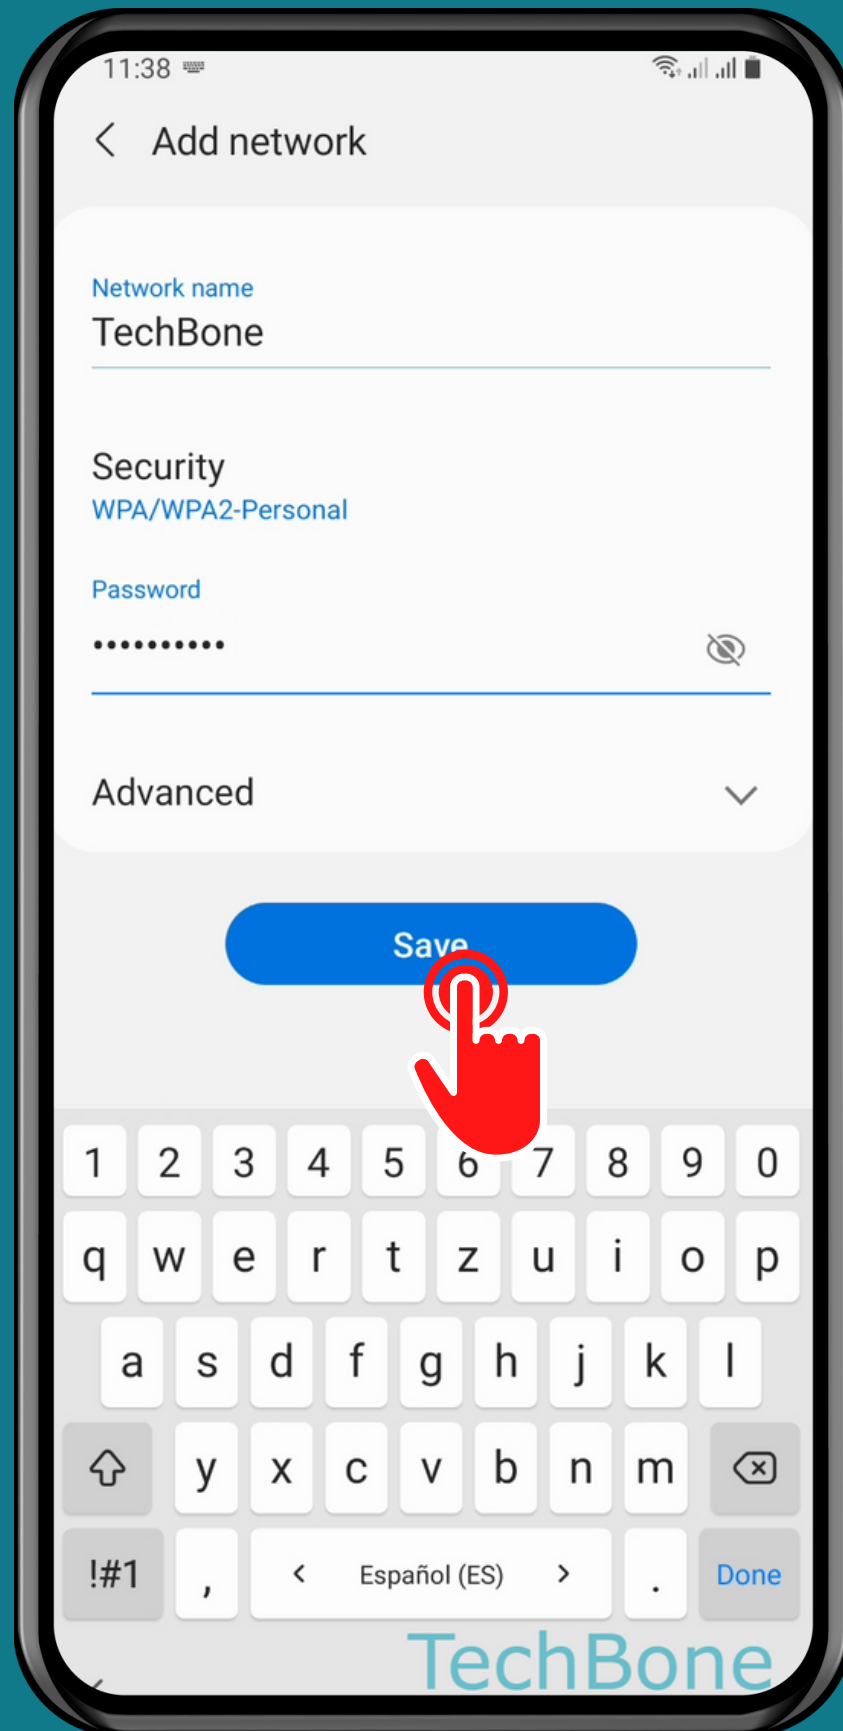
11:38

Add network

Network name
TechBone

Security
WPA/WPA2-Personal

Password
•••••••••••

Advanced

Save

1 2 3 4 5 6 7 8 9 0
q w e r t z u i o p
a s d f g h j k l
y x c v b n m
!#1 , < Español (ES) > . Done

TechBone